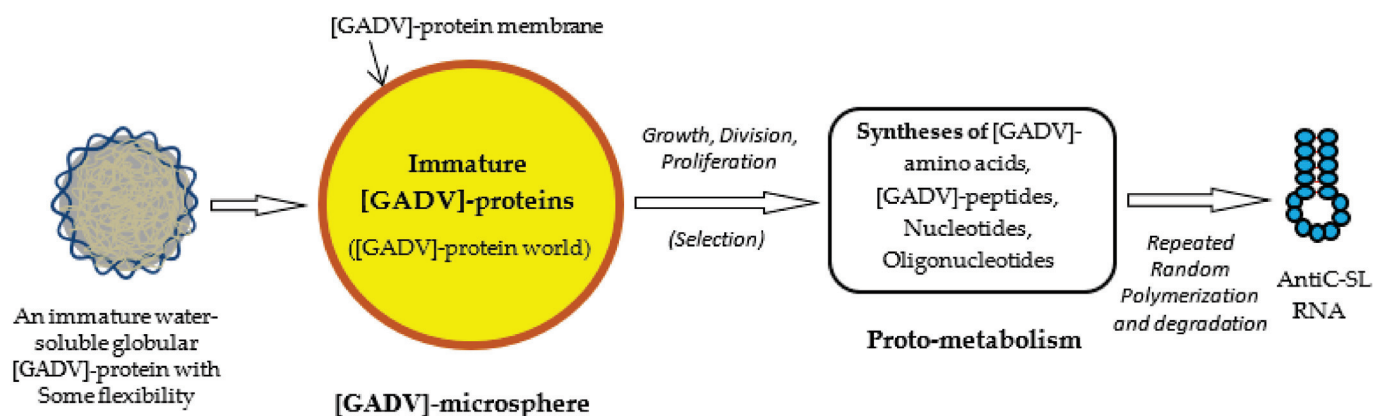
[GADV]-protein membrane

An immature water-soluble globular [GADV]-protein with Some flexibility

Immature [GADV]-proteins

([GADV]-protein world)

[GADV]-microsphere

Growth, Division, Proliferation

(Selection)

Syntheses of [GADV]-amino acids, [GADV]-peptides, Nucleotides, Oligonucleotides

Proto-metabolism

Repeated Random Polymerization and degradation

AntiC-SL RNA